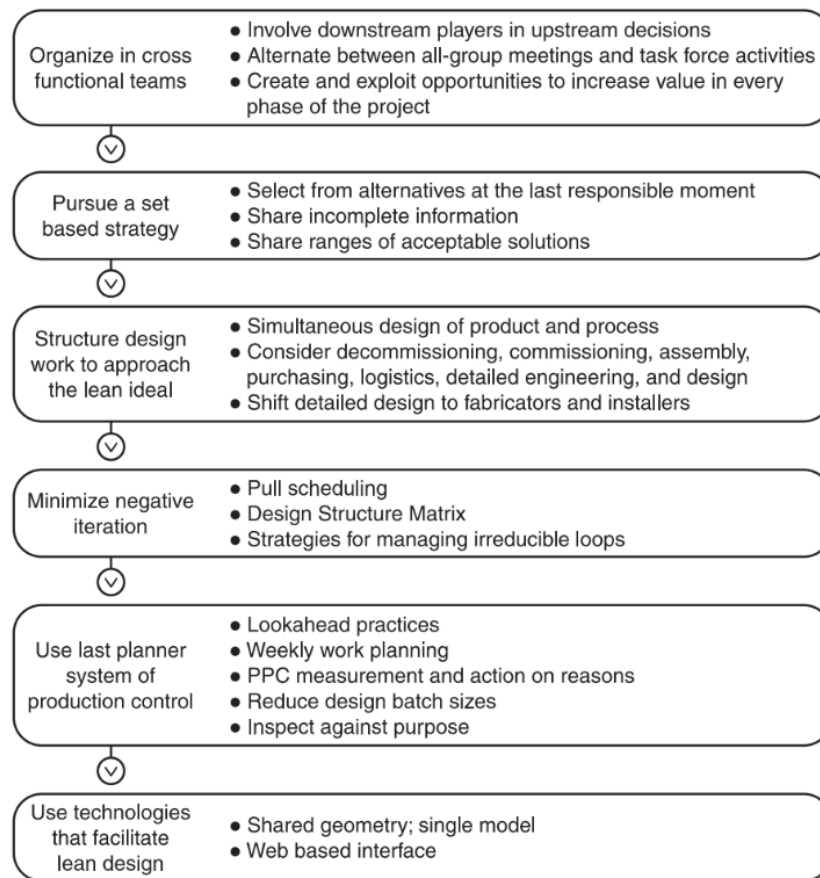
Organize in cross functional teams

• Involve downstream players in upstream decisions
• Alternate between all-group meetings and task force activities
• Create and exploit opportunities to increase value in every phase of the project

Pursue a set based strategy

• Select from alternatives at the last responsible moment
• Share incomplete information
• Share ranges of acceptable solutions

Structure design work to approach the lean ideal

• Simultaneous design of product and process
• Consider decommissioning, commissioning, assembly, purchasing, logistics, detailed engineering, and design
• Shift detailed design to fabricators and installers

Minimize negative iteration

• Pull scheduling
• Design Structure Matrix
• Strategies for managing irreducible loops

Use last planner system of production control

• Lookahead practices
• Weekly work planning
• PPC measurement and action on reasons
• Reduce design batch sizes
• Inspect against purpose

Use technologies that facilitate lean design

• Shared geometry; single model
• Web based interface